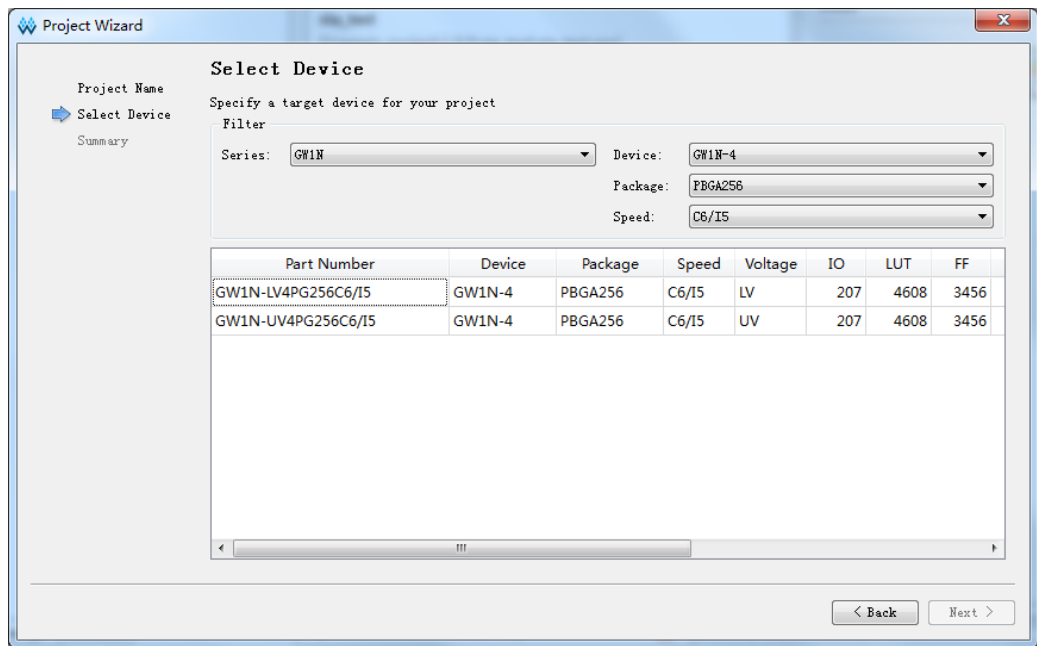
Project Wizard

Project Name
Select Device
Summary

Select Device

Specify a target device for your project

Filter

Series: GW1N

Device: GW1N-4

Package: PBGA256

Speed: C6/I5

| Part Number | Device | Package | Speed | Voltage | IO | LUT | FF |
|---|---|---|---|---|---|---|---|
| GW1N-LV4PG256C6/I5 | GW1N-4 | PBGA256 | C6/I5 | LV | 207 | 4608 | 3456 |
| GW1N-UV4PG256C6/I5 | GW1N-4 | PBGA256 | C6/I5 | UV | 207 | 4608 | 3456 |

< Back
Next >